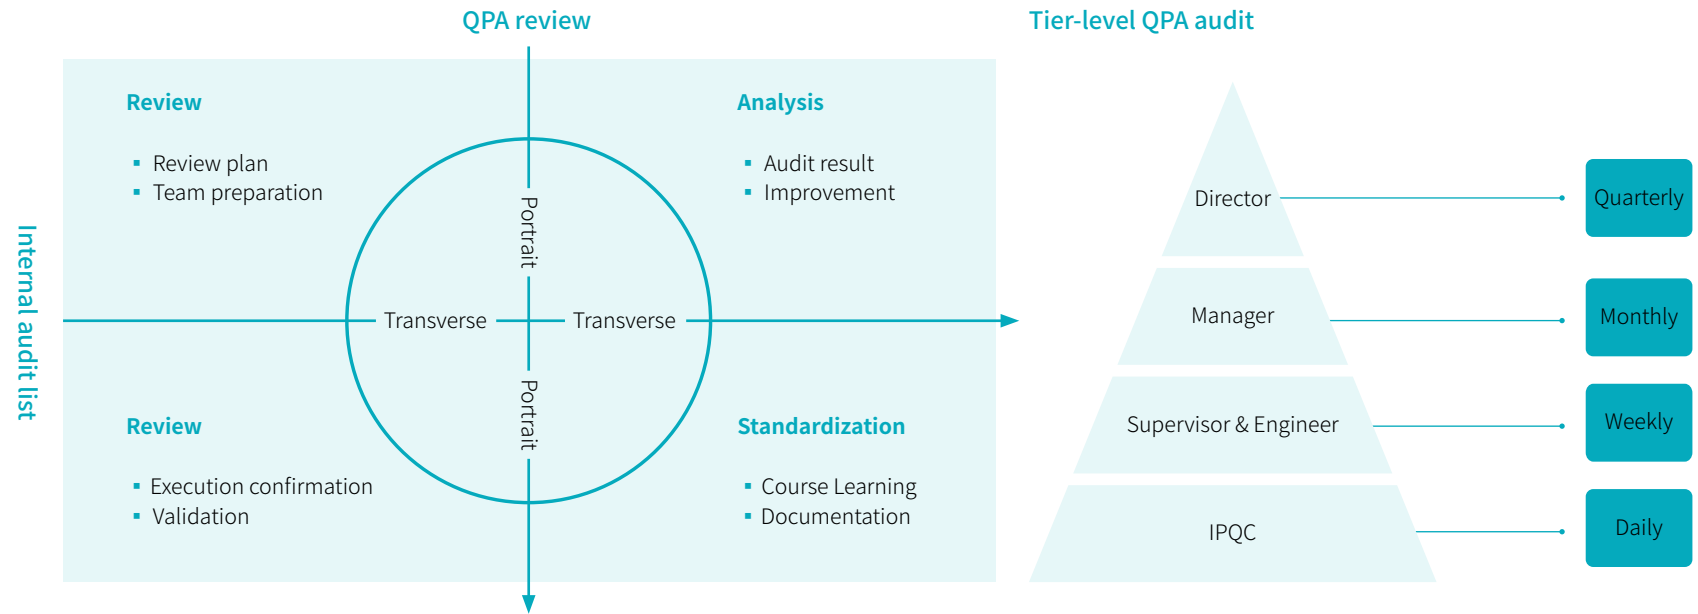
QPA review

Tier-level QPA audit

Internal audit list

Review

- Review plan
- Team preparation

Analysis

- Audit result
- Improvement

Portrait

Transverse

Transverse

Portrait

Review

- Execution confirmation
- Validation

Standardization

- Course Learning
- Documentation

Director

Quarterly

Manager

Monthly

Supervisor & Engineer

Weekly

IPQC

Daily